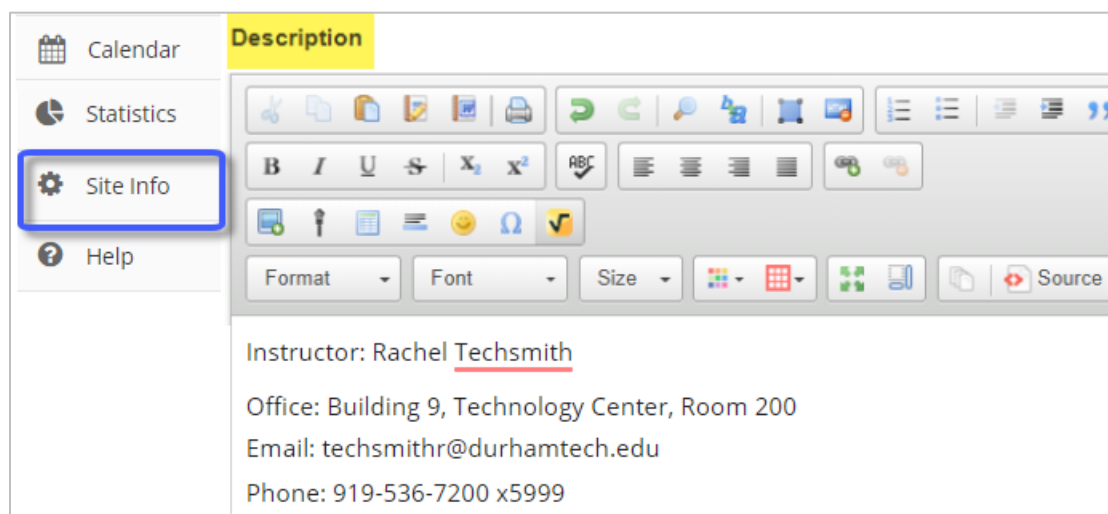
Calendar
Statistics
Site Info
Help

Description

B I U S $X_2$ $X^2$

Format Font Size Source

Instructor: Rachel Techsmith

Office: Building 9, Technology Center, Room 200

Email: techsmithr@durhamtech.edu

Phone: 919-536-7200 x5999